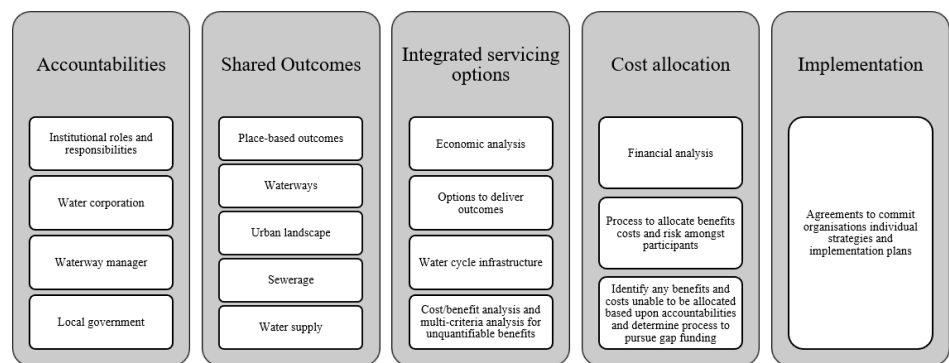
Accountabilities

Institutional roles and responsibilities

Water corporation

Waterway manager

Local government

Shared Outcomes

Place-based outcomes

Waterways

Urban landscape

Sewerage

Water supply

Integrated servicing options

Economic analysis

Options to deliver outcomes

Water cycle infrastructure

Cost/benefit analysis and multi-criteria analysis for unquantifiable benefits

Cost allocation

Financial analysis

Process to allocate benefits costs and risk amongst participants

Identify any benefits and costs unable to be allocated based upon accountabilities and determine process to pursue gap funding

Implementation

Agreements to commit organisations individual strategies and implementation plans